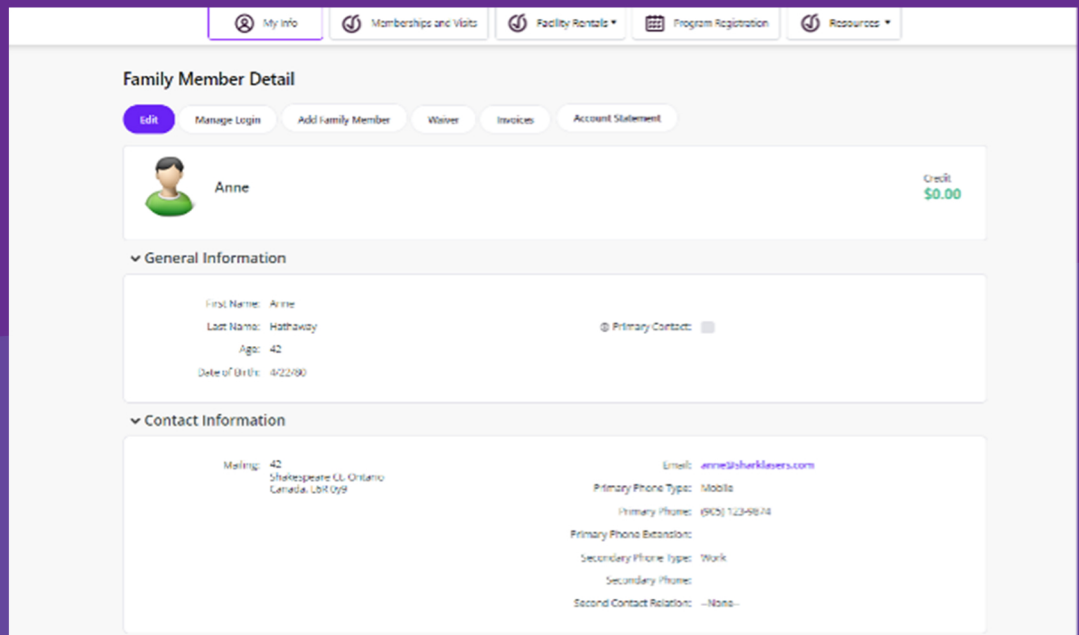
My Info
Memberships and Visits
Facility Rentals ▾
Program Registration
Resources ▾

Family Member Detail

Edit
Manage Login
Add Family Member
Waiver
Invoices
Account Statement

Anne

Credit
$0.00

General Information

First Name: Anne
Last Name: Hathaway
Age: 42
Date of Birth: 4/22/80
Primary Contact:

Contact Information

Mailing: 42
Shakespeare Ct. Ontario
Canada, L6R 0Y9

Email: anne@sharklasers.com
Primary Phone Type: Mobile
Primary Phone: (905) 123-9874
Primary Phone Extension:
Secondary Phone Type: Work
Secondary Phone:
Second Contact Relation: --None--